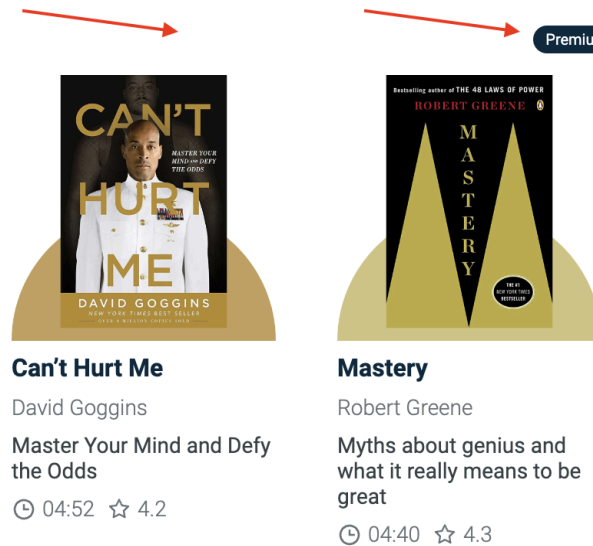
Premiu

CAN'T HURT ME

MASTER YOUR MIND AND DEFY THE ODDS

DAVID GOGGINS

NEW YORK TIMES BEST SELLER

OVER A MILLION COPIES SOLD

Can't Hurt Me

David Goggins

Master Your Mind and Defy the Odds

04:52 4.2

Bestselling author of THE 48 LAWS OF POWER

ROBERT GREENE

MASTERY

THE #1 NEW YORK TIMES BESTSELLER

Mastery

Robert Greene

Myths about genius and what it really means to be great

04:40 4.3